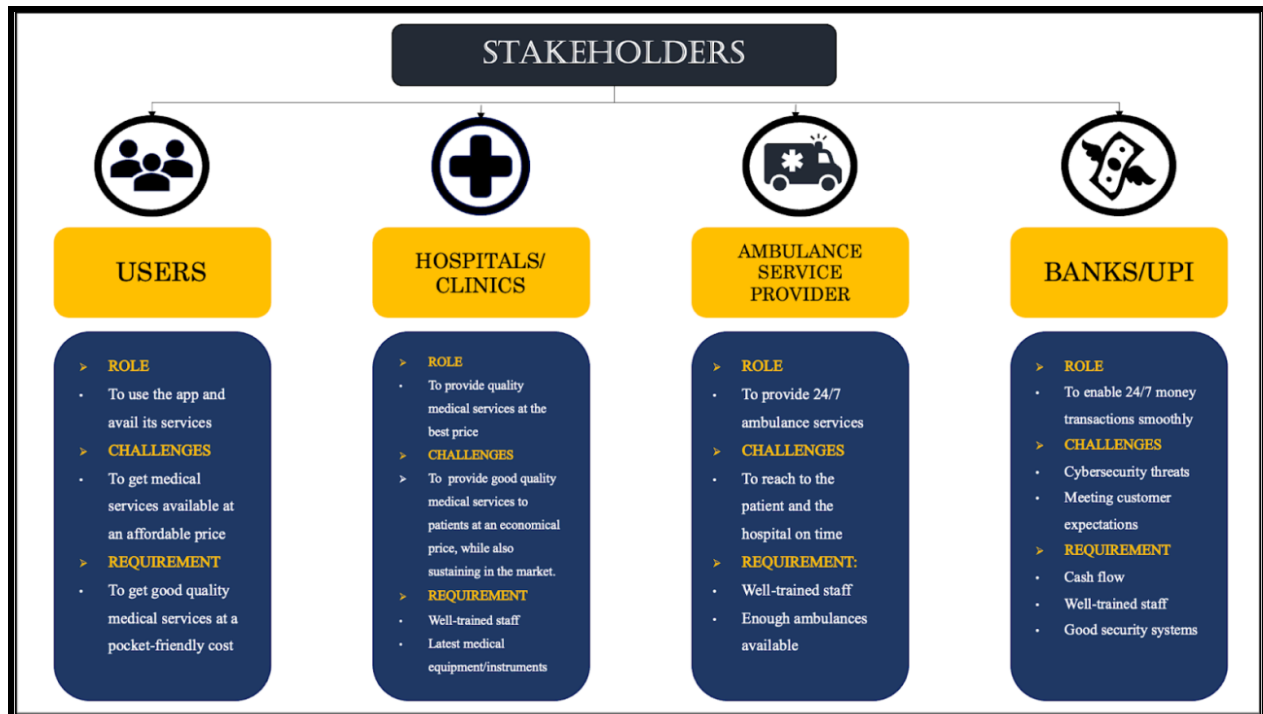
STAKEHOLDERS

USERS

- ROLE
- To use the app and avail its services
- CHALLENGES
- To get medical services available at an affordable price
- REQUIREMENT
- To get good quality medical services at a pocket-friendly cost

HOSPITALS/ CLINICS

- ROLE
- To provide quality medical services at the best price
- CHALLENGES
- To provide good quality medical services to patients at an economical price, while also sustaining in the market.
- REQUIREMENT
- Well-trained staff
- Latest medical equipment/instruments

AMBULANCE SERVICE PROVIDER

- ROLE
- To provide 24/7 ambulance services
- CHALLENGES
- To reach to the patient and the hospital on time
- REQUIREMENT:
- Well-trained staff
- Enough ambulances available

BANKS/UPI

- ROLE
- To enable 24/7 money transactions smoothly
- CHALLENGES
- Cybersecurity threats
- Meeting customer expectations
- REQUIREMENT
- Cash flow
- Well-trained staff
- Good security systems